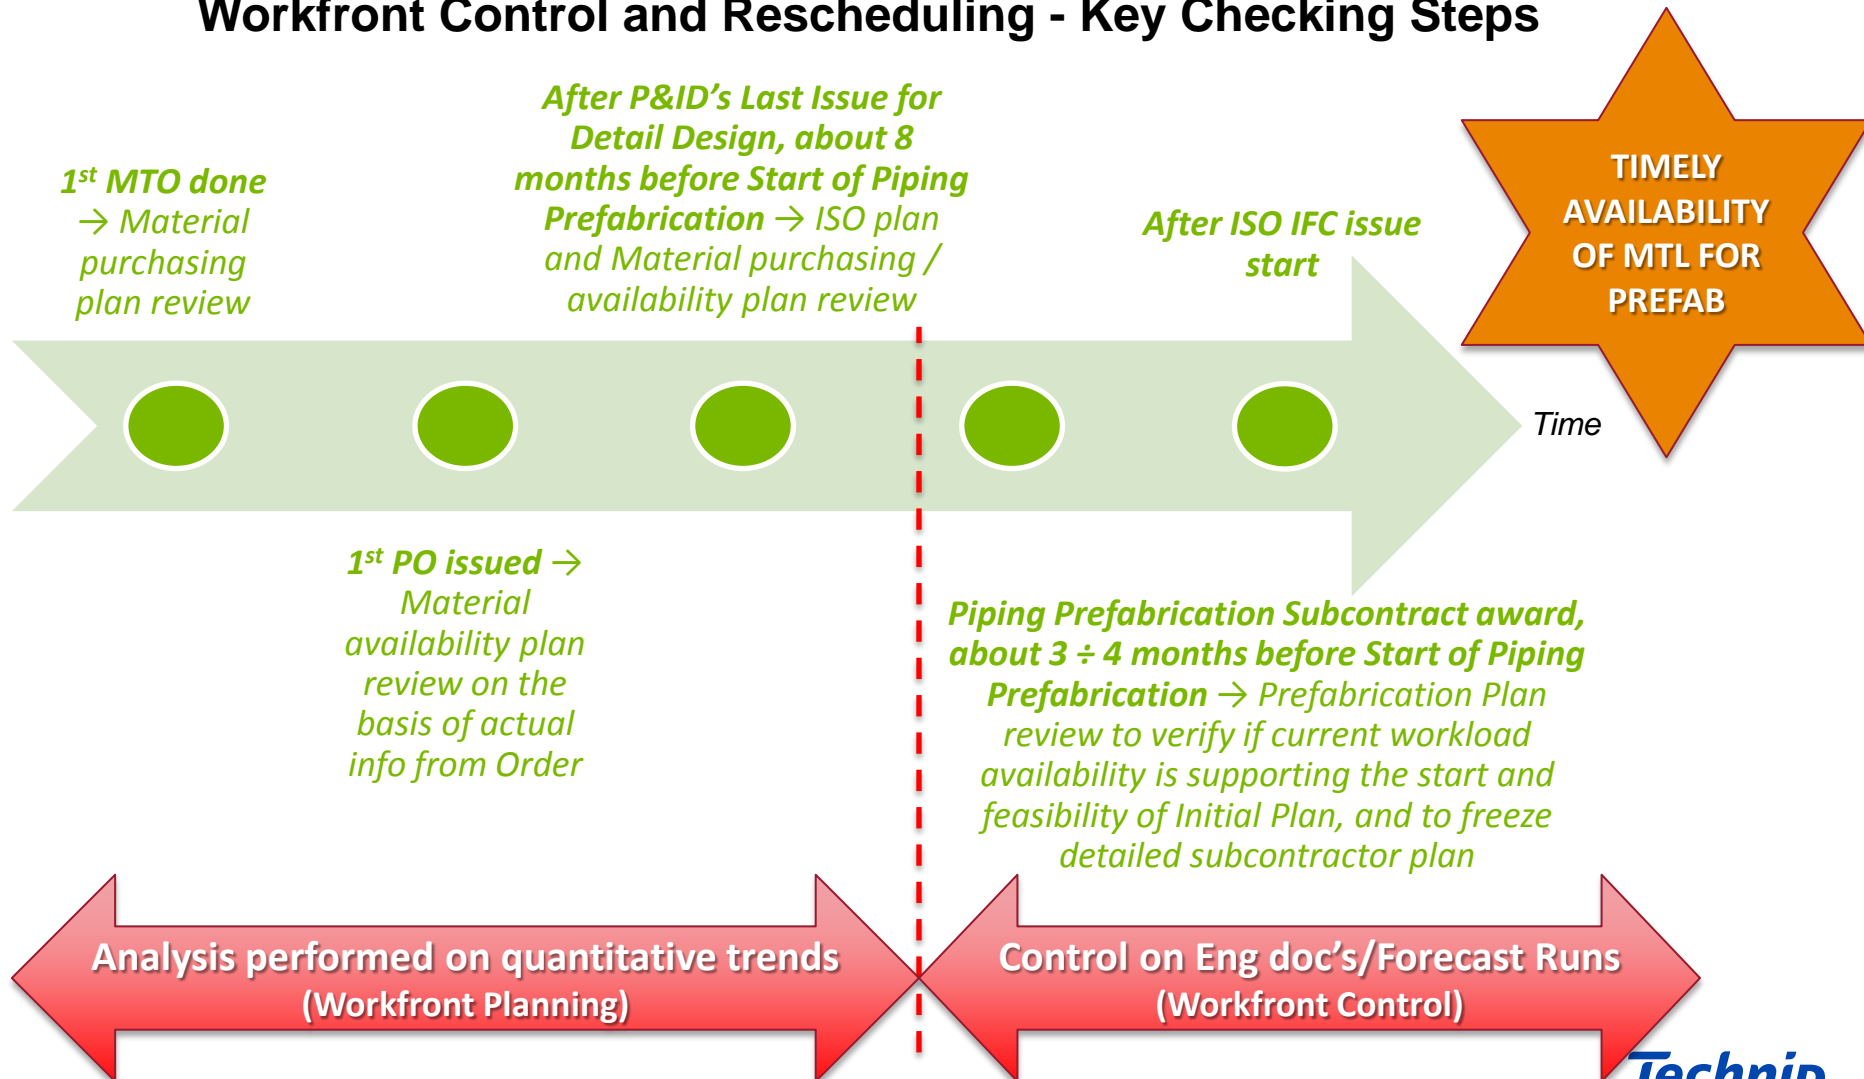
Workfront Control and Rescheduling - Key Checking Steps

$1^{st}$ MTO done → Material purchasing plan review

After P&ID's Last Issue for Detail Design, about 8 months before Start of Piping Prefabrication → ISO plan and Material purchasing / availability plan review

After ISO IFC issue start

TIMELY AVAILABILITY OF MTL FOR PREFAB

Time

$1^{st}$ PO issued → Material availability plan review on the basis of actual info from Order

Piping Prefabrication Subcontract award, about 3 ÷ 4 months before Start of Piping Prefabrication → Prefabrication Plan review to verify if current workload availability is supporting the start and feasibility of Initial Plan, and to freeze detailed subcontractor plan

Analysis performed on quantitative trends (Workfront Planning)

Control on Eng doc's/Forecast Runs (Workfront Control)

Technip